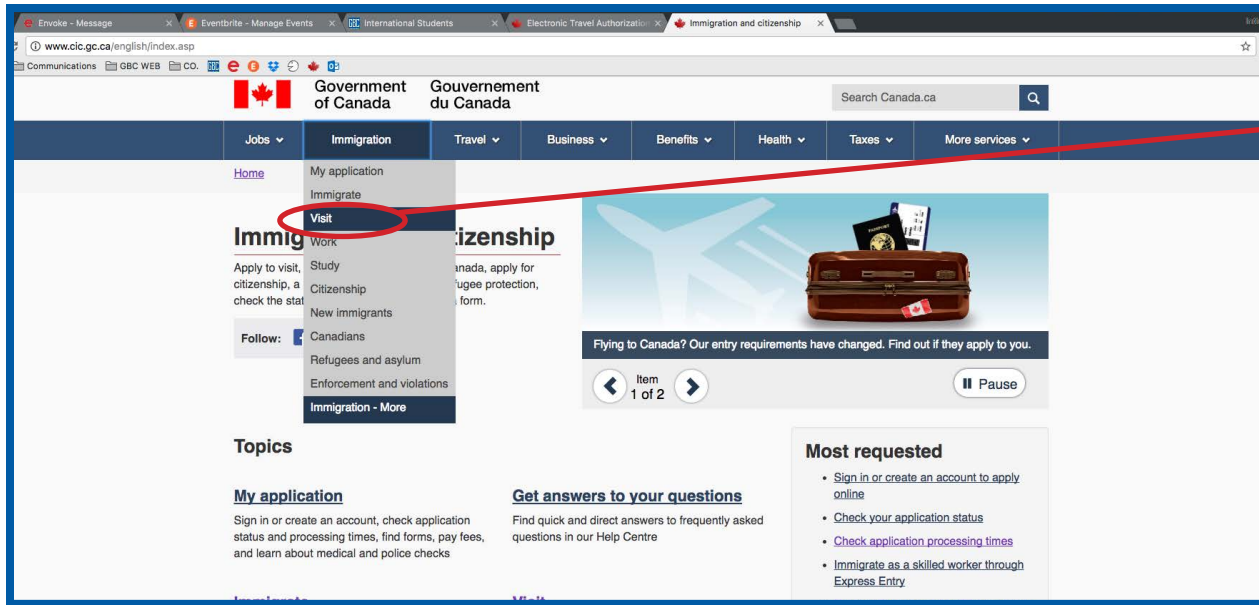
Envoke - Message
Eventbrite - Manage Events
International Students
Electronic Travel Authorization
Immigration and citizenship

www.cic.gc.ca/english/index.asp

Communications GBC WEB CO.

Government of Canada
Gouvernement du Canada

Search Canada.ca

Jobs
Immigration
Travel
Business
Benefits
Health
Taxes
More services

Home

My application
Immigrate
Visit
Work
Study
Citizenship
New immigrants
Canadians
Refugees and asylum
Enforcement and violations
Immigration - More

Immig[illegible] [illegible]tizenship

Apply to visit, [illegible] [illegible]anada, apply for citizenship, a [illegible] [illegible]fugee protection, check the stat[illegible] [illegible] form.

Follow:

Flying to Canada? Our entry requirements have changed. Find out if they apply to you.

Item 1 of 2

Pause

Topics

My application
Sign in or create an account, check application status and processing times, find forms, pay fees, and learn about medical and police checks

Get answers to your questions
Find quick and direct answers to frequently asked questions in our Help Centre

Most requested
• Sign in or create an account to apply online
• Check your application status
• Check application processing times
• Immigrate as a skilled worker through Express Entry

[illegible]
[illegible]